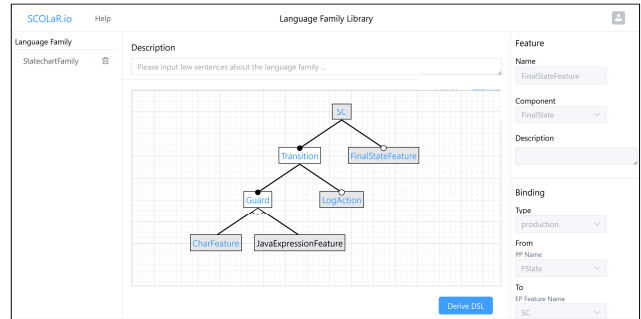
SCOLaR.io Help Language Family Library

Language Family
StatechartFamily

Description
Please input few sentences about the language family ...

SC
Transition
FinalStateFeature
Guard
LogAction
CharFeature
JavaExpressionFeature

Derive DSL

Feature
Name
FinalStateFeature
Component
FinalState
Description

Binding
Type
production
From
PP Name
FState
To
EP Feature Name
SC